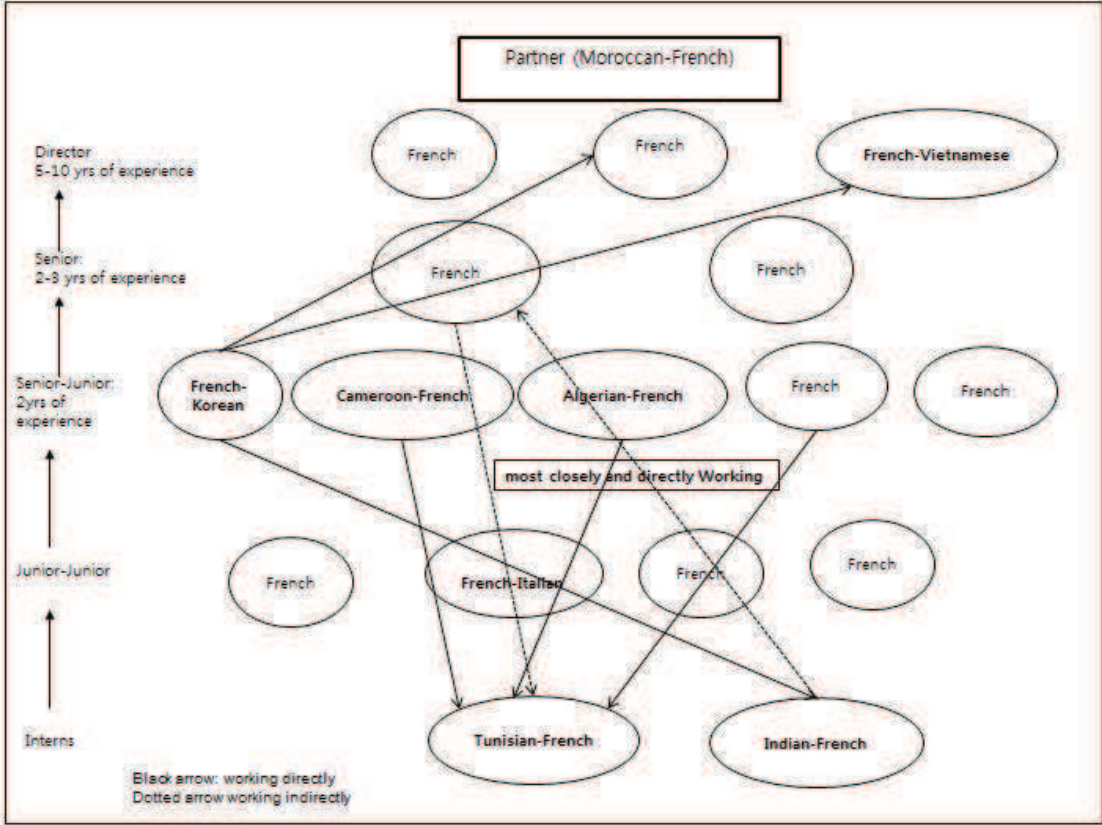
Partner (Moroccan-French)

Director
5-10 yrs of experience

Senior:
2-3 yrs of experience

Senior-Junior:
2yrs of experience

Junior-Junior

Interns

French

French

French-Vietnamese

French

French

French-Korean

Cameroon-French

Algerian-French

French

French

most closely and directly Working

French

French-Italian

French

French

Tunisian-French

Indian-French

Black arrow: working directly
Dotted arrow working indirectly